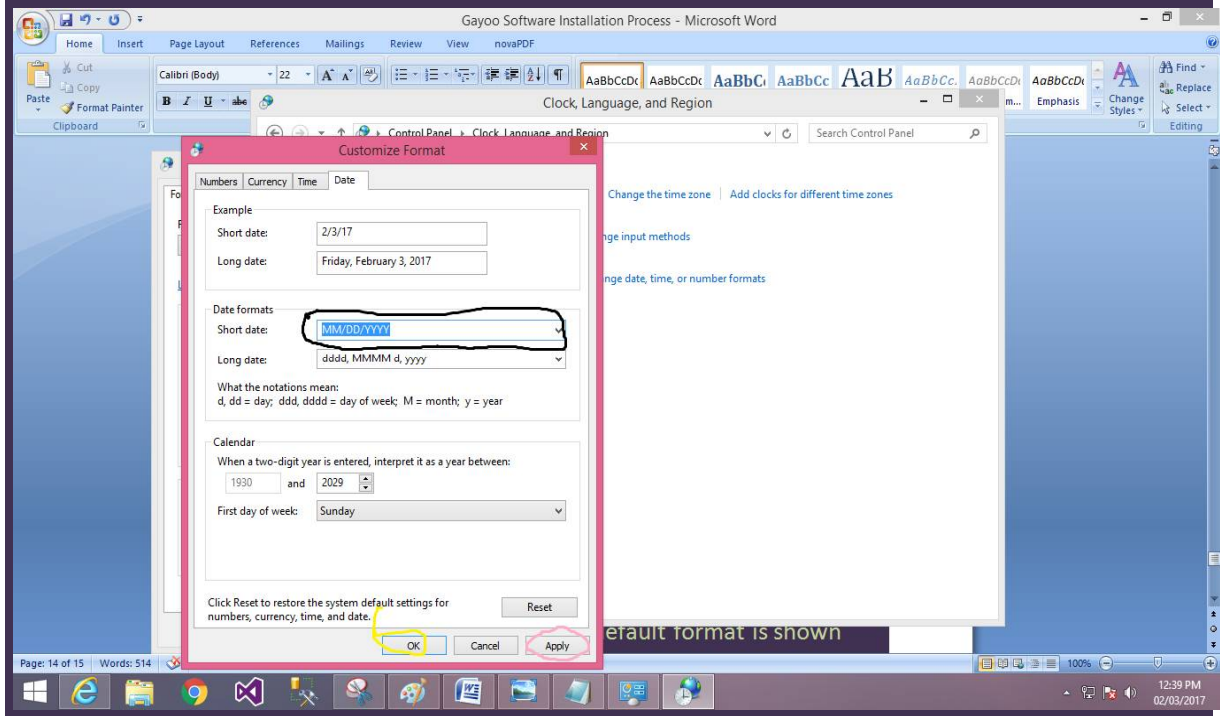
Gayoo Software Installation Process - Microsoft Word

Home Insert Page Layout References Mailings Review View novaPDF

Cut
Copy
Paste
Format Painter
Clipboard

Calibri (Body) 22

AaBbCcDc AaBbCcDc AaBbC AaBbCc AaB AaBbCc. AaBbCcDc AaBbCcDc
Emphasis
Change Styles
Find
Replace
Select
Editing

Clock, Language, and Region

Control Panel › Clock, Language, and Region
Search Control Panel

Change the time zone | Add clocks for different time zones
nge input methods
nge date, time, or number formats

Customize Format

Numbers | Currency | Time | Date

Example
Short date: 2/3/17
Long date: Friday, February 3, 2017

Date formats
Short date: MM/DD/YYYY
Long date: dddd, MMMM d, yyyy

What the notations mean:
d, dd = day; ddd, dddd = day of week; M = month; y = year

Calendar
When a two-digit year is entered, interpret it as a year between:
1930 and 2029

First day of week: Sunday

Click Reset to restore the system default settings for numbers, currency, time, and date.
Reset

OK Cancel Apply

efault format is shown

Page: 14 of 15 | Words: 514
100%

12:39 PM
02/03/2017